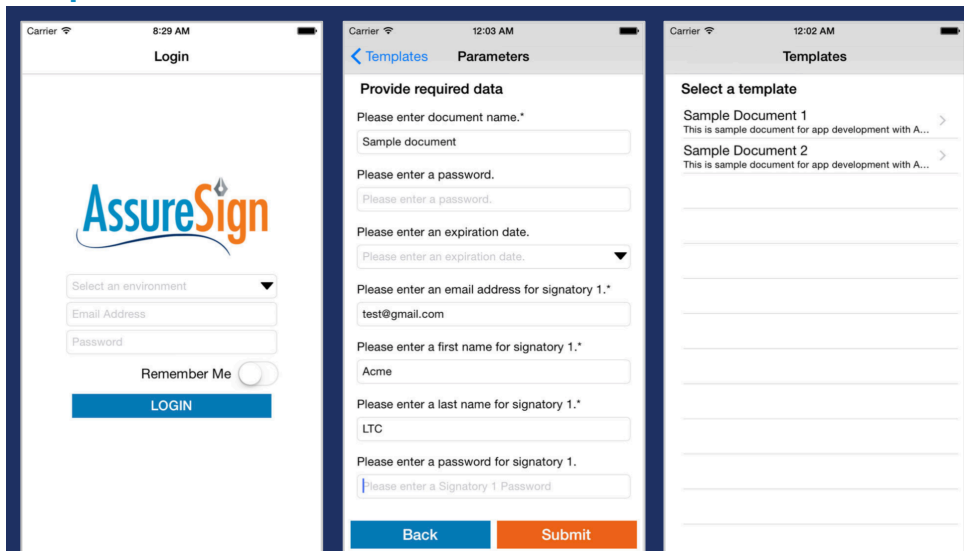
Carrier 8:29 AM
Login

AssureSign

Select an environment
Email Address
Password
Remember Me
LOGIN

Carrier 12:03 AM
Templates Parameters
Provide required data
Please enter document name.*
Sample document
Please enter a password.
Please enter a password.
Please enter an expiration date.
Please enter an expiration date.
Please enter an email address for signatory 1.*
test@gmail.com
Please enter a first name for signatory 1.*
Acme
Please enter a last name for signatory 1.*
LTC
Please enter a password for signatory 1.
Please enter a Signatory 1 Password
Back
Submit

Carrier 12:02 AM
Templates
Select a template
Sample Document 1
This is sample document for app development with A...
Sample Document 2
This is sample document for app development with A...